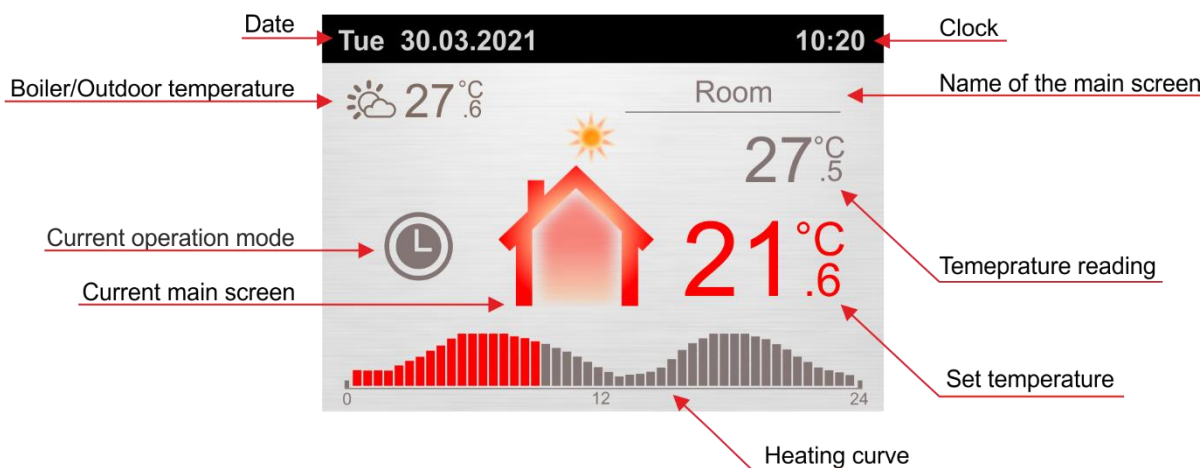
Date

Tue 30.03.2021

10:20

Clock

Boiler/Outdoor temperature

27 °C .6

Room

Name of the main screen

27 °C .5

Current operation mode

21 °C .6

Temepratureading

Current main screen

Set temperature

0

12

24

Heating curve